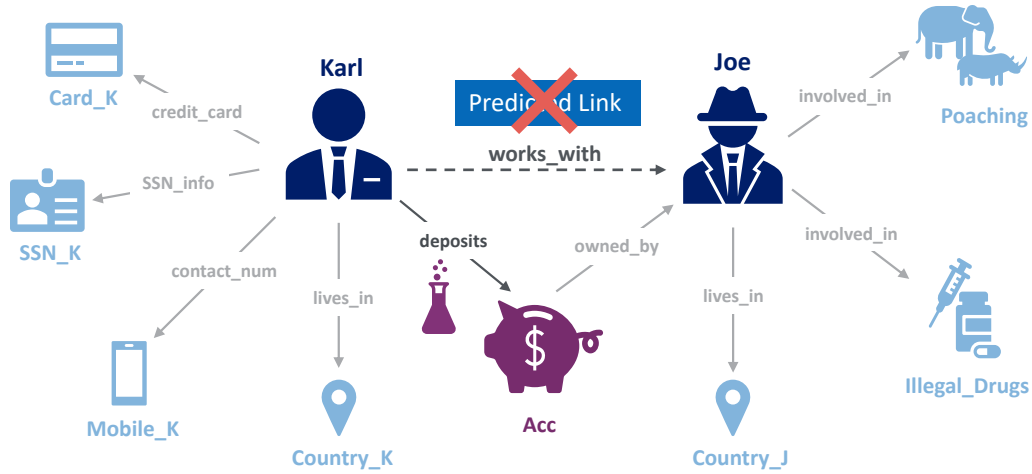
Card_K

credit_card

Karl

Predicted Link

Joe

involved_in

Poaching

SSN_info

works_with

SSN_K

deposits

owned_by

involved_in

contact_num

lives_in

lives_in

Mobile_K

Acc

Illegal_Drugs

Country_K

Country_J